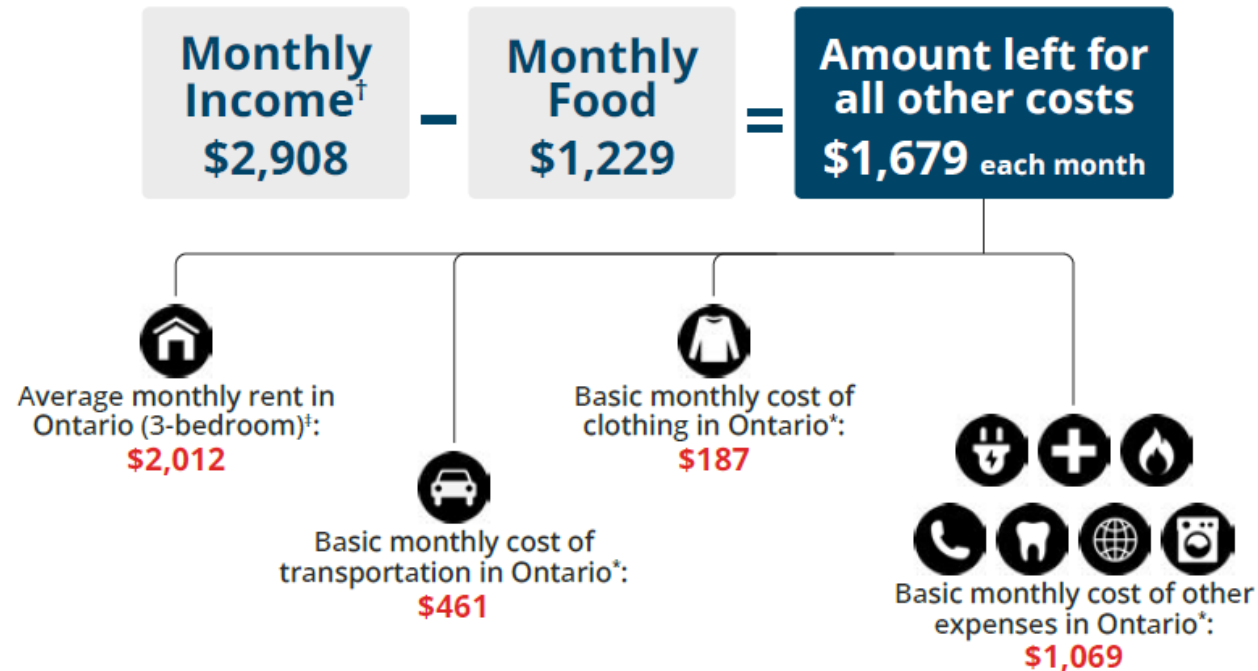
Monthly Income$^{\dagger}$ $2,908

–

Monthly Food $1,229

=

Amount left for all other costs $1,679 each month

Average monthly rent in Ontario (3-bedroom)$^{\ddagger}$: $2,012

Basic monthly cost of transportation in Ontario*: $461

Basic monthly cost of clothing in Ontario*: $187

Basic monthly cost of other expenses in Ontario*: $1,069